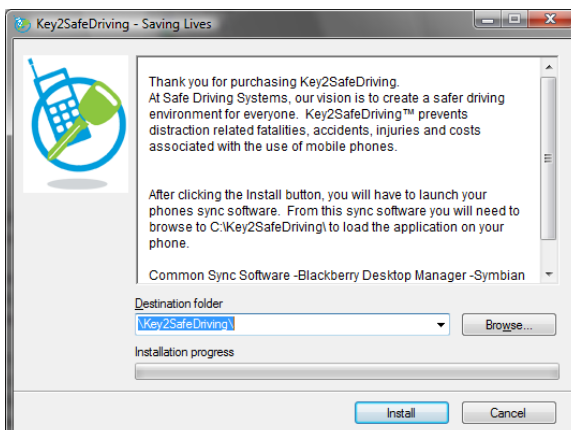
Key2SafeDriving - Saving Lives

Thank you for purchasing Key2SafeDriving. At Safe Driving Systems, our vision is to create a safer driving environment for everyone. Key2SafeDriving™ prevents distraction related fatalities, accidents, injuries and costs associated with the use of mobile phones.

After clicking the Install button, you will have to launch your phones sync software. From this sync software you will need to browse to C:\Key2SafeDriving\ to load the application on your phone.

Common Sync Software -Blackberry Desktop Manager -Symbian

Destination folder

\Key2SafeDriving\

Browse...

Installation progress

Install

Cancel